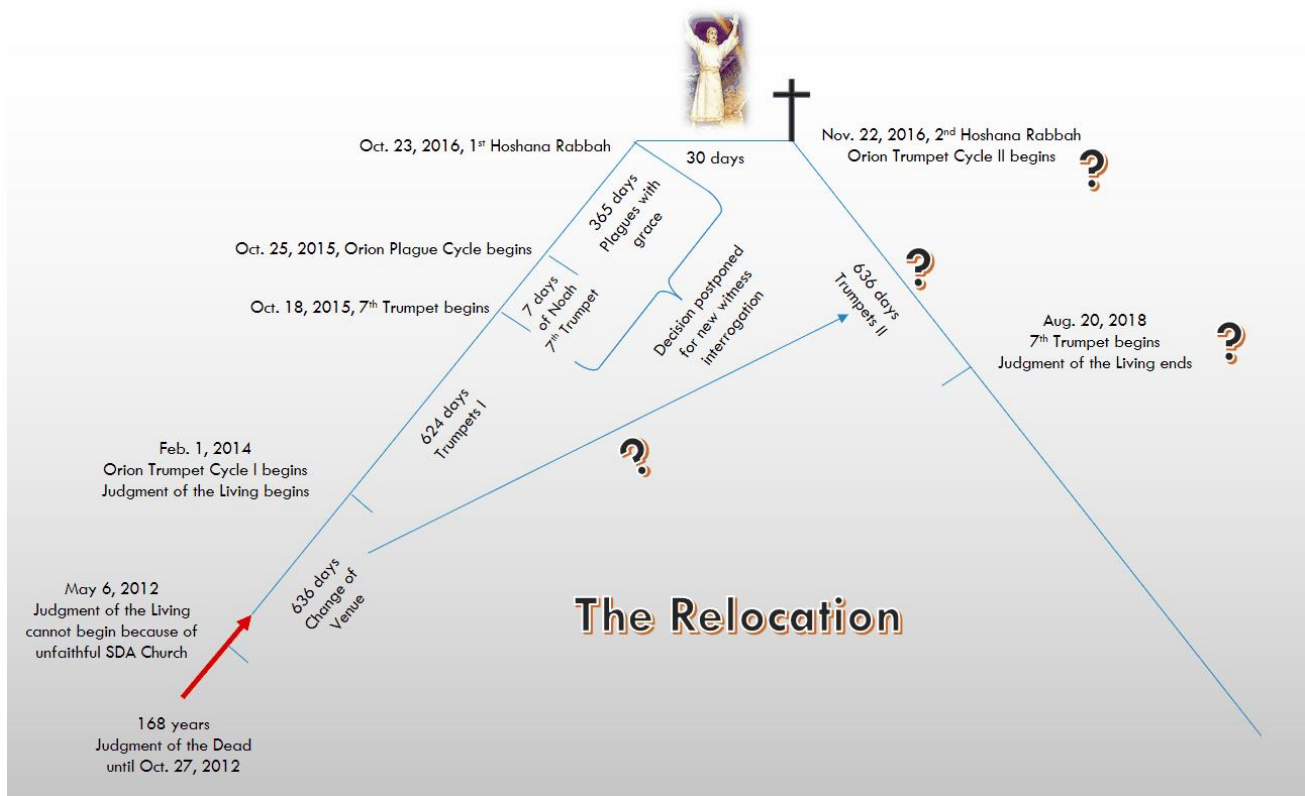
Oct. 23, 2016, 1$^{st}$ Hoshana Rabbah

30 days

Nov. 22, 2016, 2$^{nd}$ Hoshana Rabbah
Orion Trumpet Cycle II begins

?

365 days
Plagues with grace

Oct. 25, 2015, Orion Plague Cycle begins

7 days of Noah
7$^{th}$ Trumpet

Oct. 18, 2015, 7$^{th}$ Trumpet begins

Decision postponed for new witness interrogation

636 days
Trumpets II

?

Aug. 20, 2018
7$^{th}$ Trumpet begins
Judgment of the Living ends

?

624 days
Trumpets I

?

Feb. 1, 2014
Orion Trumpet Cycle I begins
Judgment of the Living begins

636 days
Change of Venue

May 6, 2012
Judgment of the Living cannot begin because of unfaithful SDA Church

The Relocation

168 years
Judgment of the Dead
until Oct. 27, 2012